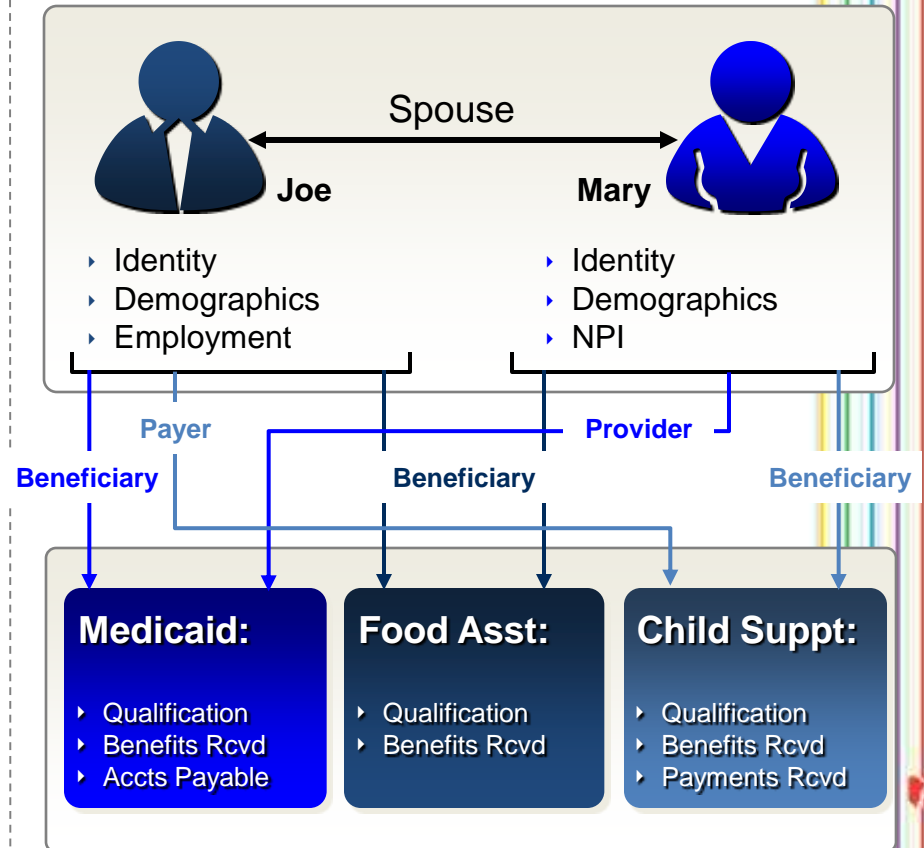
Spouse

Joe

Mary

Identity
Demographics
Employment

Identity
Demographics
NPI

Payer

Provider

Beneficiary

Beneficiary

Beneficiary

Medicaid:

Qualification
Benefits Rcvd
Accts Payable

Food Asst:

Qualification
Benefits Rcvd

Child Suppt:

Qualification
Benefits Rcvd
Payments Rcvd